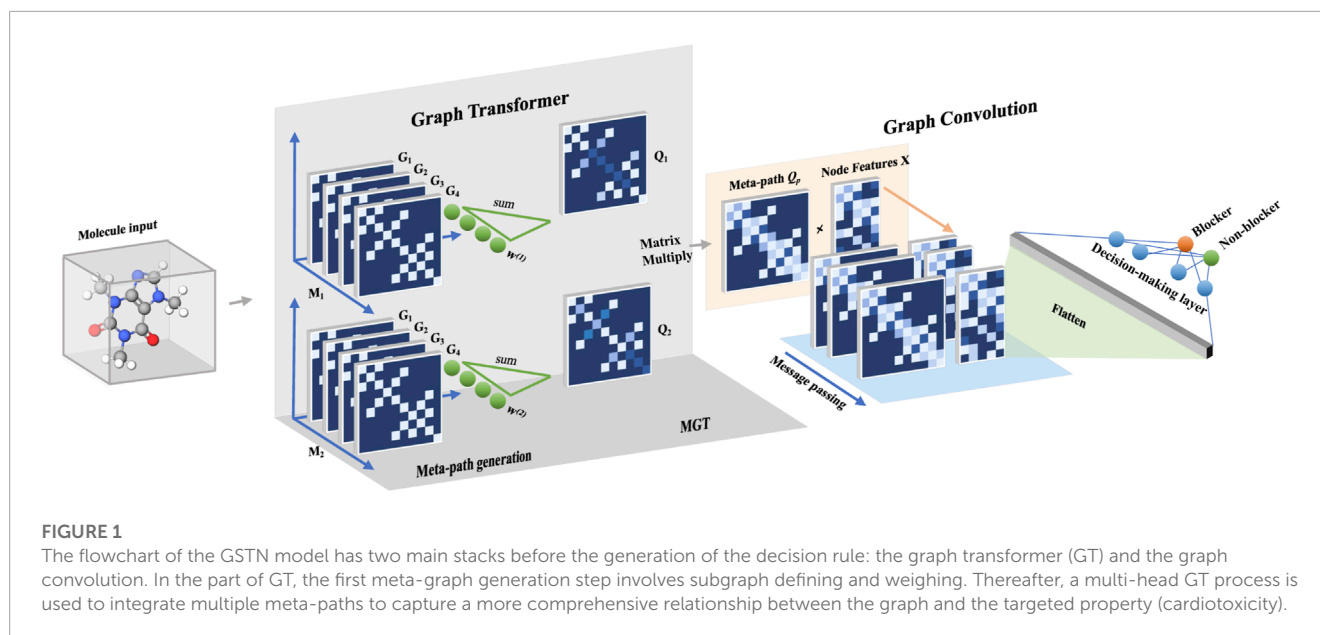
Molecule input

Graph Transformer

$M_1$

$G_1$ $G_2$ $G_3$ $G_4$

sum

$w^{(1)}$

$Q_1$

$M_2$

$G_1$ $G_2$ $G_3$ $G_4$

sum

$w^{(2)}$

$Q_2$

Meta-path generation

MGT

Matrix Multiply

Graph Convolution

Meta-path $Q_p$

×

Node Features X

Message passing

Flatten

Decision-making layer

Blocker

Non-blocker

FIGURE 1
The flowchart of the GSTN model has two main stacks before the generation of the decision rule: the graph transformer (GT) and the graph convolution. In the part of GT, the first meta-graph generation step involves subgraph defining and weighing. Thereafter, a multi-head GT process is used to integrate multiple meta-paths to capture a more comprehensive relationship between the graph and the targeted property (cardiotoxicity).